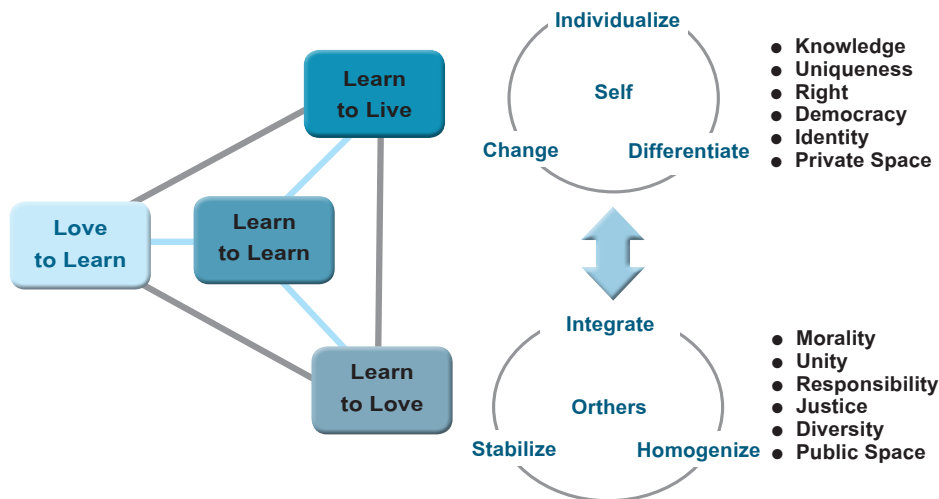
Learn to Live

Love to Learn

Learn to Learn

Learn to Love

Individualize

Self

Change

Differentiate

- Knowledge
- Uniqueness
- Right
- Democracy
- Identity
- Private Space

Integrate

Orthers

Stabilize

Homogenize

- Morality
- Unity
- Responsibility
- Justice
- Diversity
- Public Space